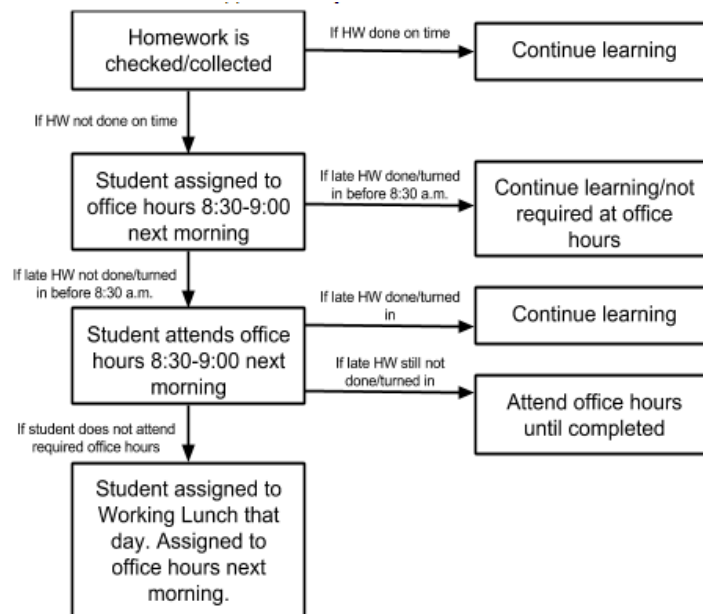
Homework is checked/collected

If HW done on time

Continue learning

If HW not done on time

Student assigned to office hours 8:30-9:00 next morning

If late HW done/turned in before 8:30 a.m.

Continue learning/not required at office hours

If late HW not done/turned in before 8:30 a.m.

Student attends office hours 8:30-9:00 next morning

If late HW done/turned in

Continue learning

If late HW still not done/turned in

Attend office hours until completed

If student does not attend required office hours

Student assigned to Working Lunch that day. Assigned to office hours next morning.